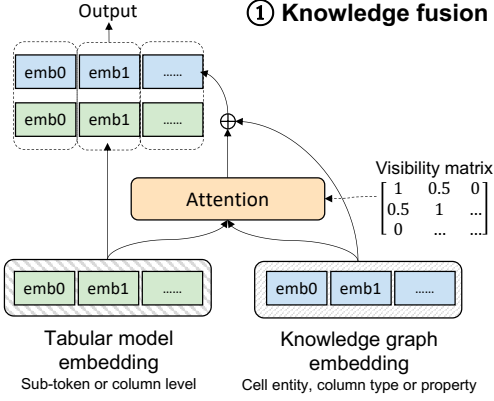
Output

① Knowledge fusion

| emb0 | emb1 | ...... |
|---|---|---|
| emb0 | emb1 | ...... |

$\oplus$

Visibility matrix

$\begin{bmatrix} 1 & 0.5 & 0 \\ 0.5 & 1 & ... \\ 0 & ... & ... \end{bmatrix}$

Attention

| emb0 | emb1 | ...... |
|---|---|---|

| emb0 | emb1 | ...... |
|---|---|---|

Tabular model embedding
Sub-token or column level

Knowledge graph embedding
Cell entity, column type or property